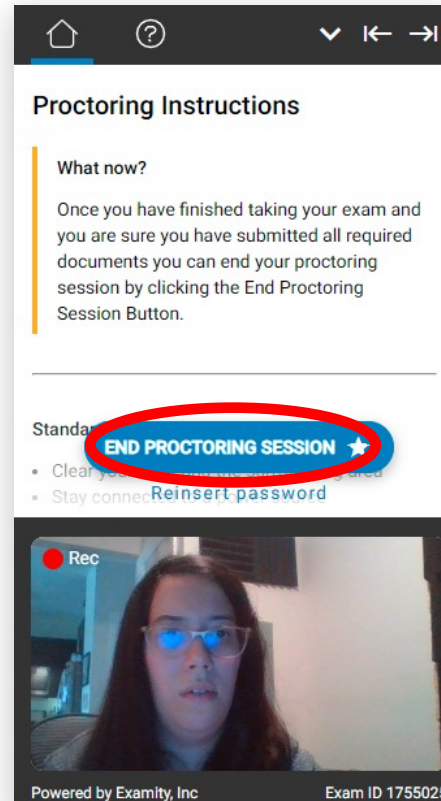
Proctoring Instructions

What now?

Once you have finished taking your exam and you are sure you have submitted all required documents you can end your proctoring session by clicking the End Proctoring Session Button.

Standa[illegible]

END PROCTORING SESSION

• Clear yo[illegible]
• Stay connecte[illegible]

Reinsert password

Rec

Powered by Examity, Inc

Exam ID 175502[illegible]